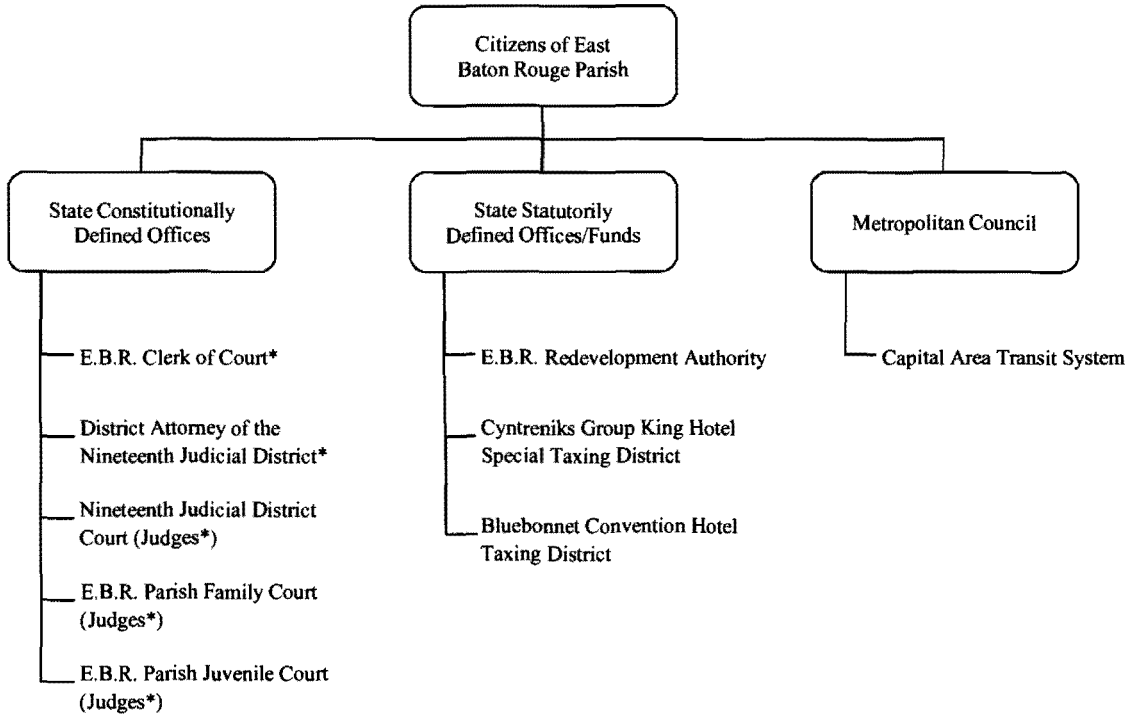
Citizens of East Baton Rouge Parish

State Constitutionally Defined Offices

State Statutorily Defined Offices/Funds

Metropolitan Council

E.B.R. Clerk of Court*

District Attorney of the Nineteenth Judicial District*

Nineteenth Judicial District Court (Judges*)

E.B.R. Parish Family Court (Judges*)

E.B.R. Parish Juvenile Court (Judges*)

E.B.R. Redevelopment Authority

Cyntreniks Group King Hotel Special Taxing District

Bluebonnet Convention Hotel Taxing District

Capital Area Transit System